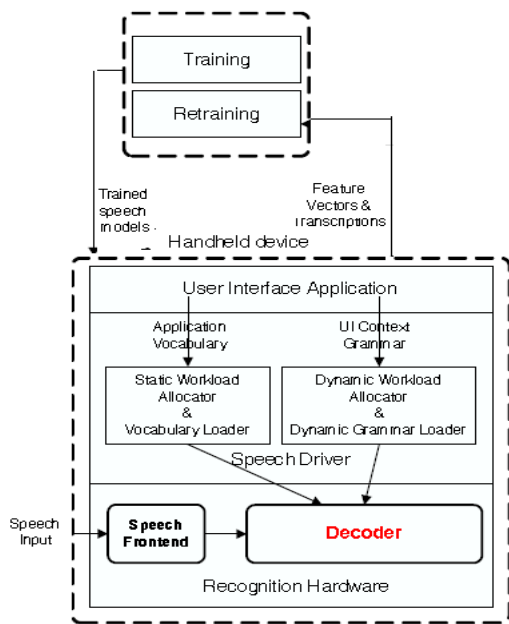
Training

Retraining

Trained speech models

Feature Vectors & Transcriptions

Handheld device

User Interface Application

Application Vocabulary

UI Context Grammar

Static Workload Allocator & Vocabulary Loader

Dynamic Workload Allocator & Dynamic Grammar Loader

Speech Driver

Speech Input

Speech Frontend

Decoder

Recognition Hardware